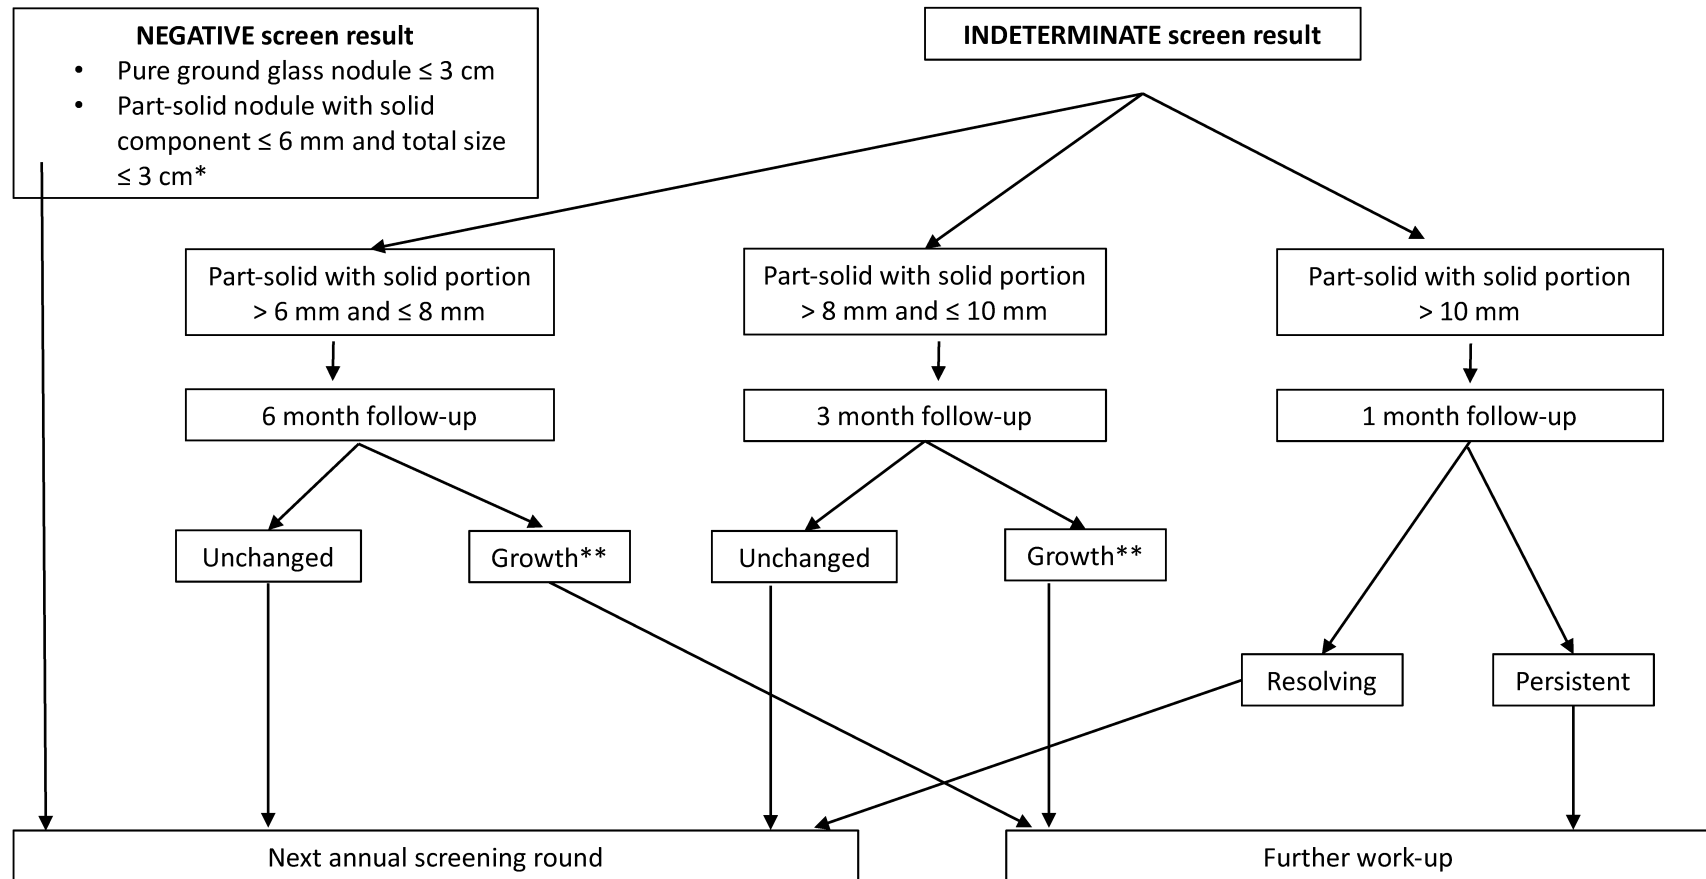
**NEGATIVE screen result**
- Pure ground glass nodule ≤ 3 cm
- Part-solid nodule with solid component ≤ 6 mm and total size ≤ 3 cm*

**INDETERMINATE screen result**

Part-solid with solid portion > 6 mm and ≤ 8 mm

Part-solid with solid portion > 8 mm and ≤ 10 mm

Part-solid with solid portion > 10 mm

6 month follow-up

3 month follow-up

1 month follow-up

Unchanged

Growth**

Unchanged

Growth**

Resolving

Persistent

Next annual screening round

Further work-up